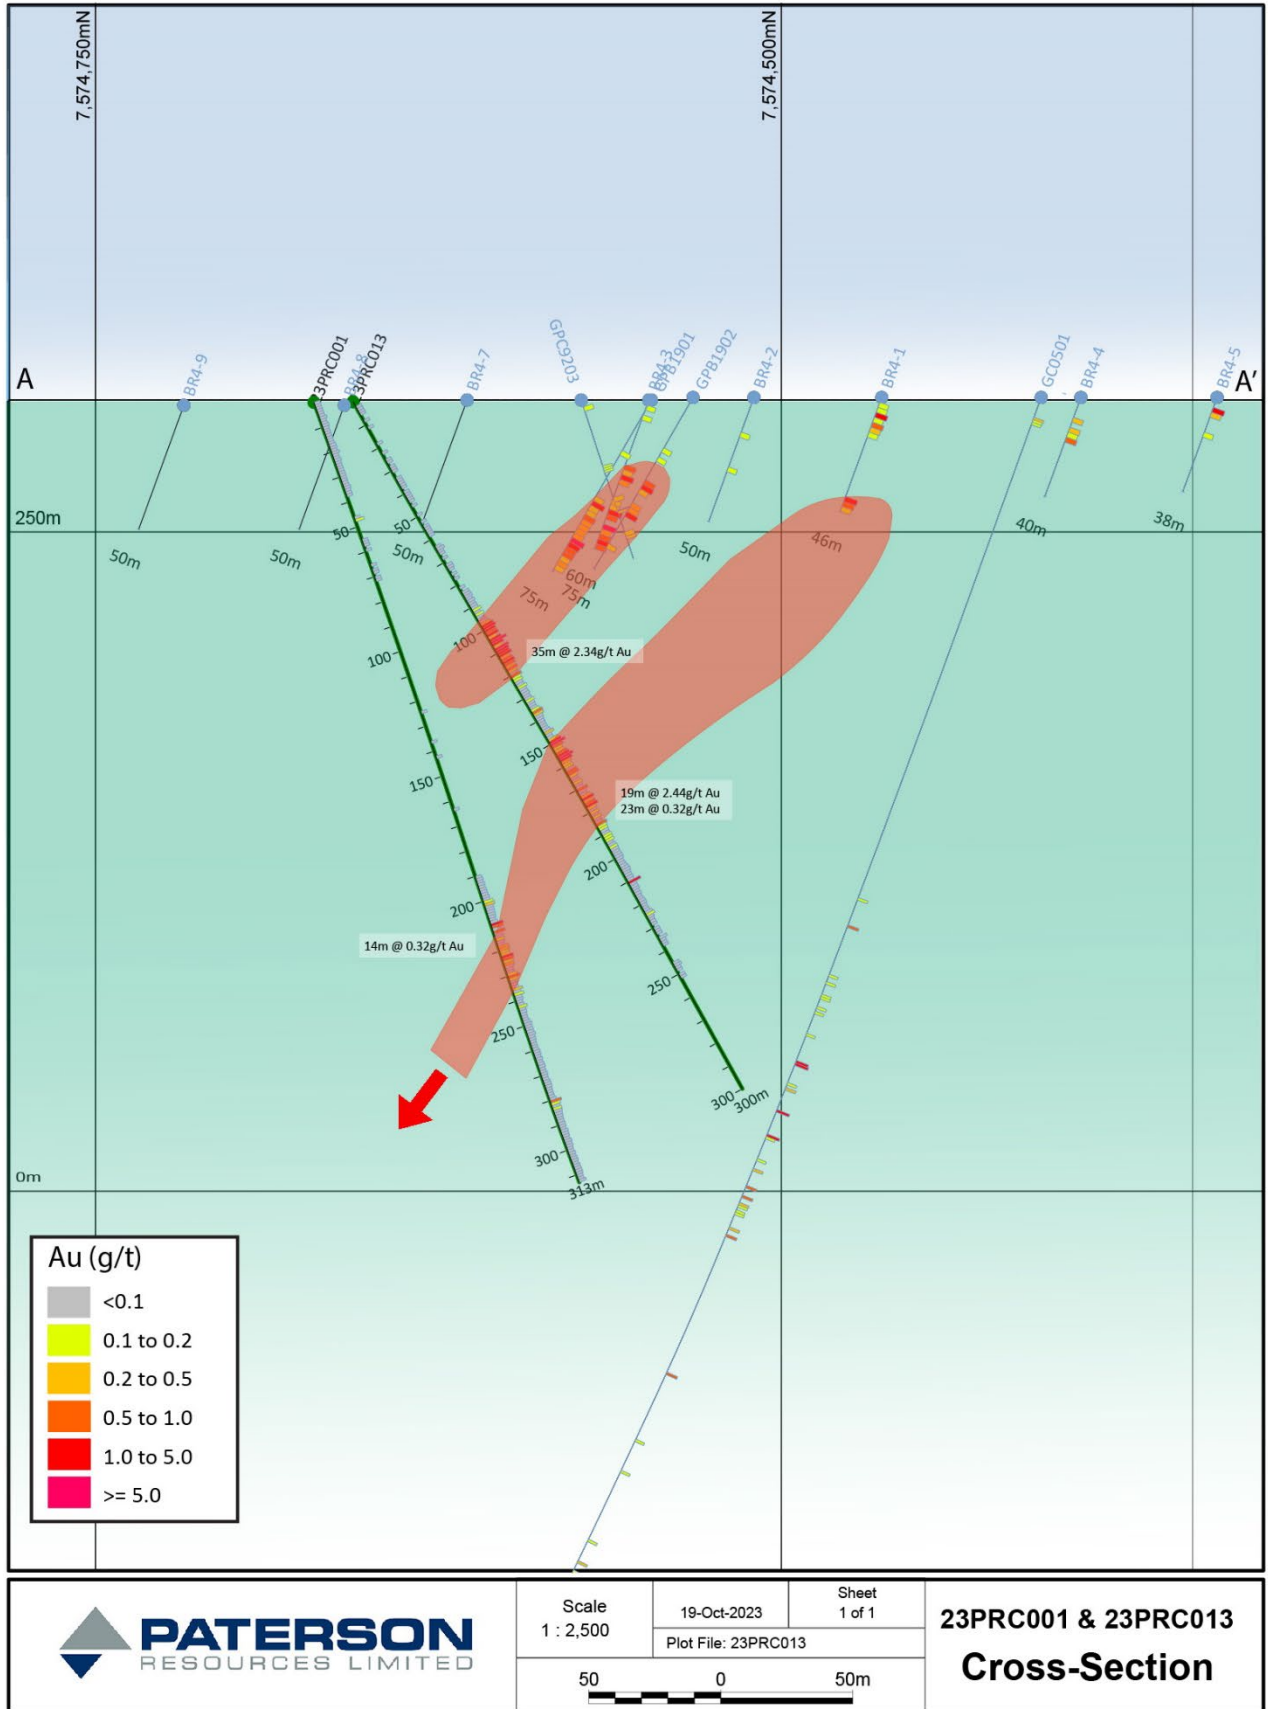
7,574,750mN

7,574,500mN

A

A′

BR4-9

23PRC001

BR4-8

23PRC013

BR4-7

GPC9203

BR4-3

GPB1901

GPB1902

BR4-2

BR4-1

GC0501

BR4-4

BR4-5

250m

50m

50m

50

50

50m

75m

60m

75m

50m

46m

40m

38m

100

100

35m @ 2.34g/t Au

150

150

19m @ 2.44g/t Au
23m @ 0.32g/t Au

200

200

14m @ 0.32g/t Au

250

250

300

300m

300

313m

0m

Au (g/t)

<0.1

0.1 to 0.2

0.2 to 0.5

0.5 to 1.0

1.0 to 5.0

>= 5.0

PATERSON
RESOURCES LIMITED

Scale
1 : 2,500

19-Oct-2023

Sheet
1 of 1

Plot File: 23PRC013

50 0 50m

23PRC001 & 23PRC013
Cross-Section